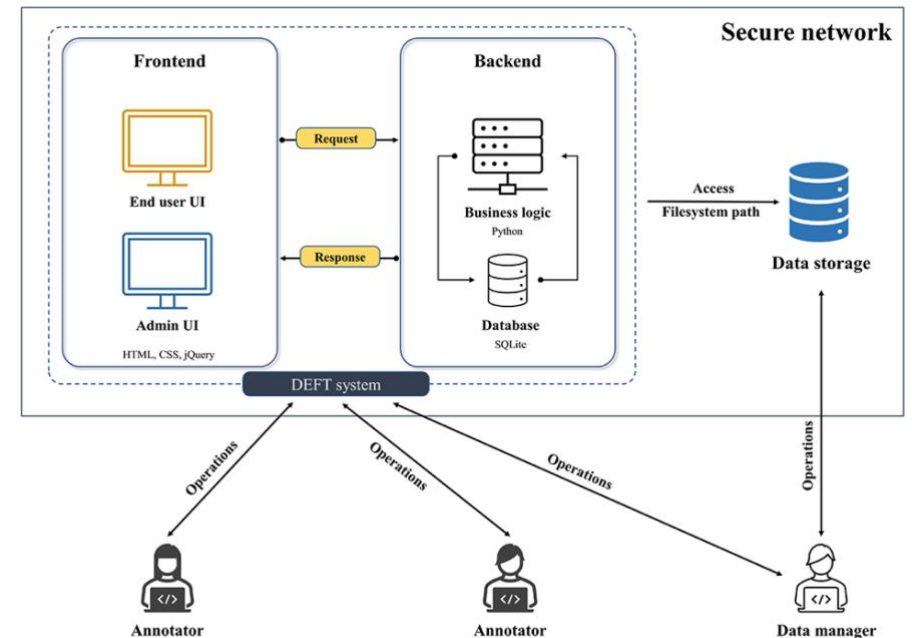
Secure network

Frontend

End user UI

Admin UI

HTML, CSS, jQuery

Request

Response

Backend

Business logic
Python

Database
SQLite

Access
Filesystem path

Data storage

DEFT system

Operations

Operations

Operations

Operations

Annotator

Annotator

Data manager